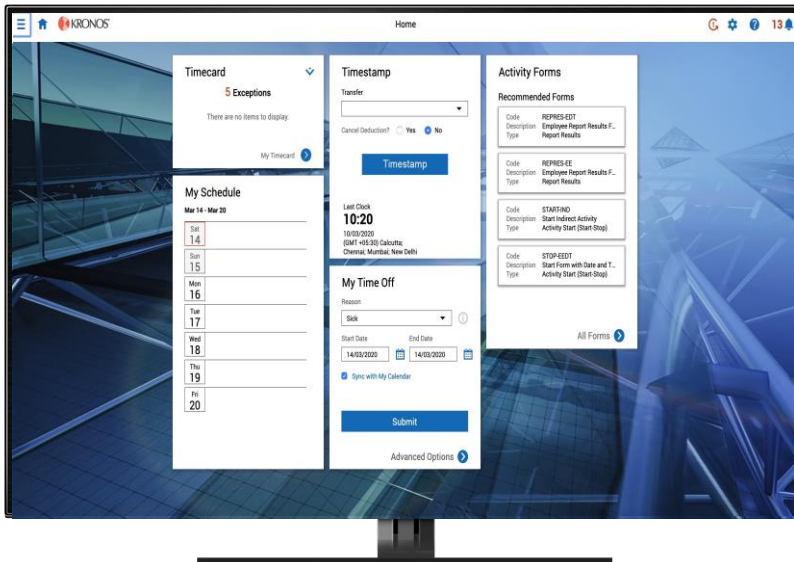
KRONOS Home 13

Timecard

5 Exceptions

There are no items to display.

My Timecard

My Schedule

Mar 14 - Mar 20

Sat 14

Sun 15

Mon 16

Tue 17

Wed 18

Thu 19

Fri 20

Timestamp

Transfer

Cancel Deduction? Yes No

Timestamp

Last Clock

10:20

10/03/2020

(GMT +05:30) Calcutta; Chennai; Mumbai; New Delhi

My Time Off

Reason

Sick

Start Date End Date

14/03/2020 14/03/2020

Sync with My Calendar

Submit

Advanced Options

Activity Forms

Recommended Forms

Code REPRES-EDT
Description Employee Report Results F...
Type Report Results

Code REPRES-EE
Description Employee Report Results F...
Type Report Results

Code START-IND
Description Start Indirect Activity
Type Activity Start (Start-Stop)

Code STOP-EEDT
Description Start Form with Date and T...
Type Activity Start (Start-Stop)

All Forms